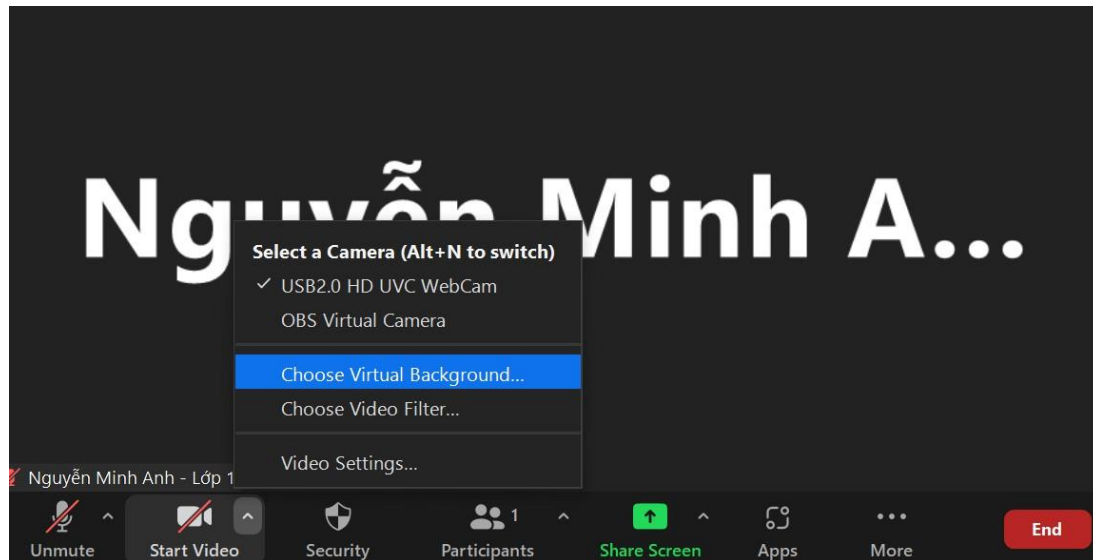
Nguyễn Minh A...

Select a Camera (Alt+N to switch)
✓ USB2.0 HD UVC WebCam
OBS Virtual Camera
Choose Virtual Background...
Choose Video Filter...
Video Settings...

Nguyễn Minh Anh - Lớp 1

Unmute
Start Video
Security
Participants 1
Share Screen
Apps
More
End